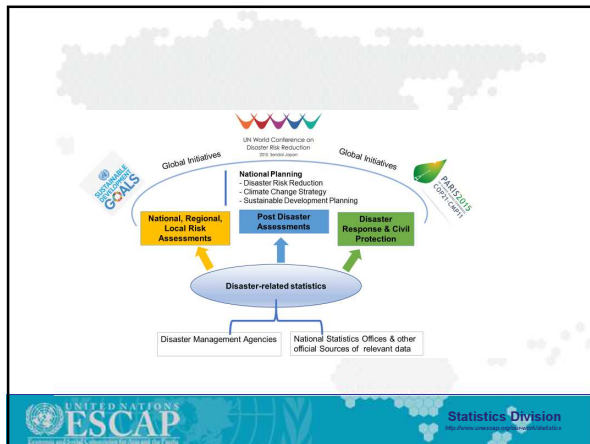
UN World Conference on Disaster Risk Reduction
2015 Sendai Japan

Global Initiatives

Global Initiatives

SUSTAINABLE DEVELOPMENT GOALS

PARIS2015 COP21·CMP11

National Planning
- Disaster Risk Reduction
- Climate Change Strategy
- Sustainable Development Planning

National, Regional, Local Risk Assessments

Post Disaster Assessments

Disaster Response & Civil Protection

Disaster-related statistics

Disaster Management Agencies

National Statistics Offices & other official Sources of relevant data

UNITED NATIONS
ESCAP
Economic and Social Commission for Asia and the Pacific

Statistics Division
http://www.unescap.org/our-work/statistics